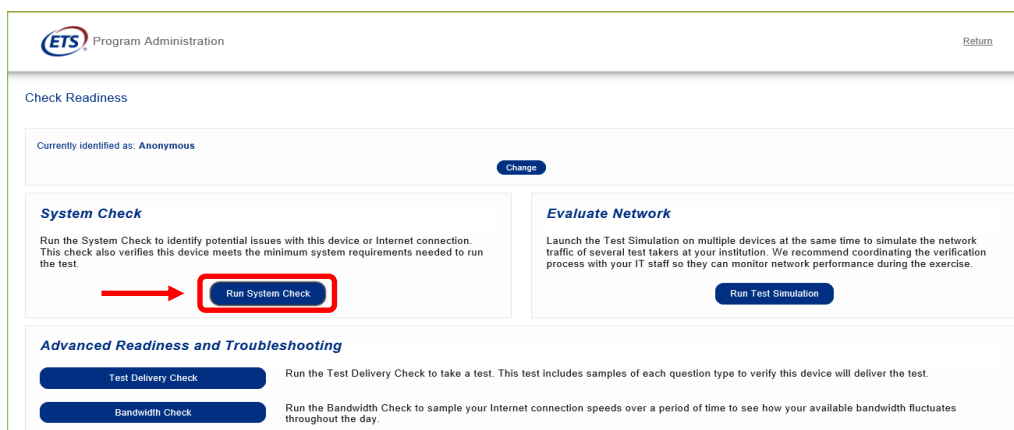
ETS Program Administration

Return

Check Readiness

Currently identified as: Anonymous

Change

System Check

Run the System Check to identify potential issues with this device or Internet connection. This check also verifies this device meets the minimum system requirements needed to run the test.

Run System Check

Evaluate Network

Launch the Test Simulation on multiple devices at the same time to simulate the network traffic of several test takers at your institution. We recommend coordinating the verification process with your IT staff so they can monitor network performance during the exercise.

Run Test Simulation

Advanced Readiness and Troubleshooting

Test Delivery Check

Run the Test Delivery Check to take a test. This test includes samples of each question type to verify this device will deliver the test.

Bandwidth Check

Run the Bandwidth Check to sample your Internet connection speeds over a period of time to see how your available bandwidth fluctuates throughout the day.